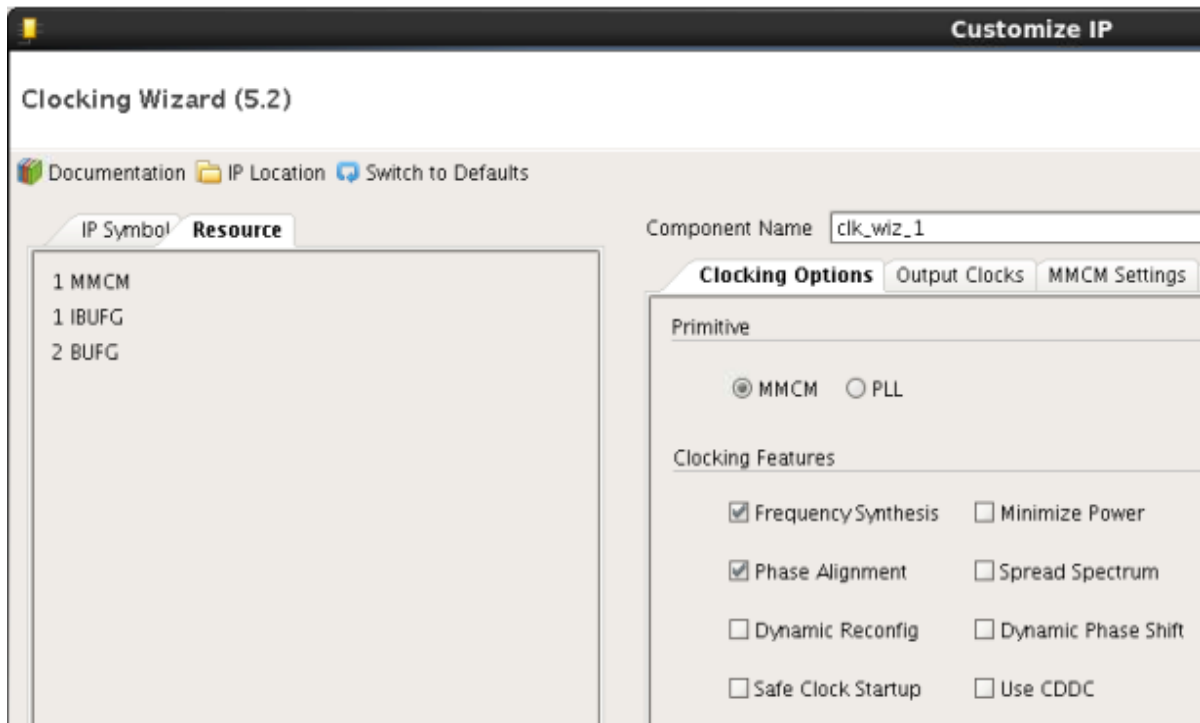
Customize IP

Clocking Wizard (5.2)

Documentation IP Location Switch to Defaults

IP Symbol Resource

1 MMCM
1 IBUFG
2 BUFG

Component Name clk_wiz_1

Clocking Options Output Clocks MMCM Settings

Primitive

MMCM PLL

Clocking Features

Frequency Synthesis Minimize Power

Phase Alignment Spread Spectrum

Dynamic Reconfig Dynamic Phase Shift

Safe Clock Startup Use CDDC